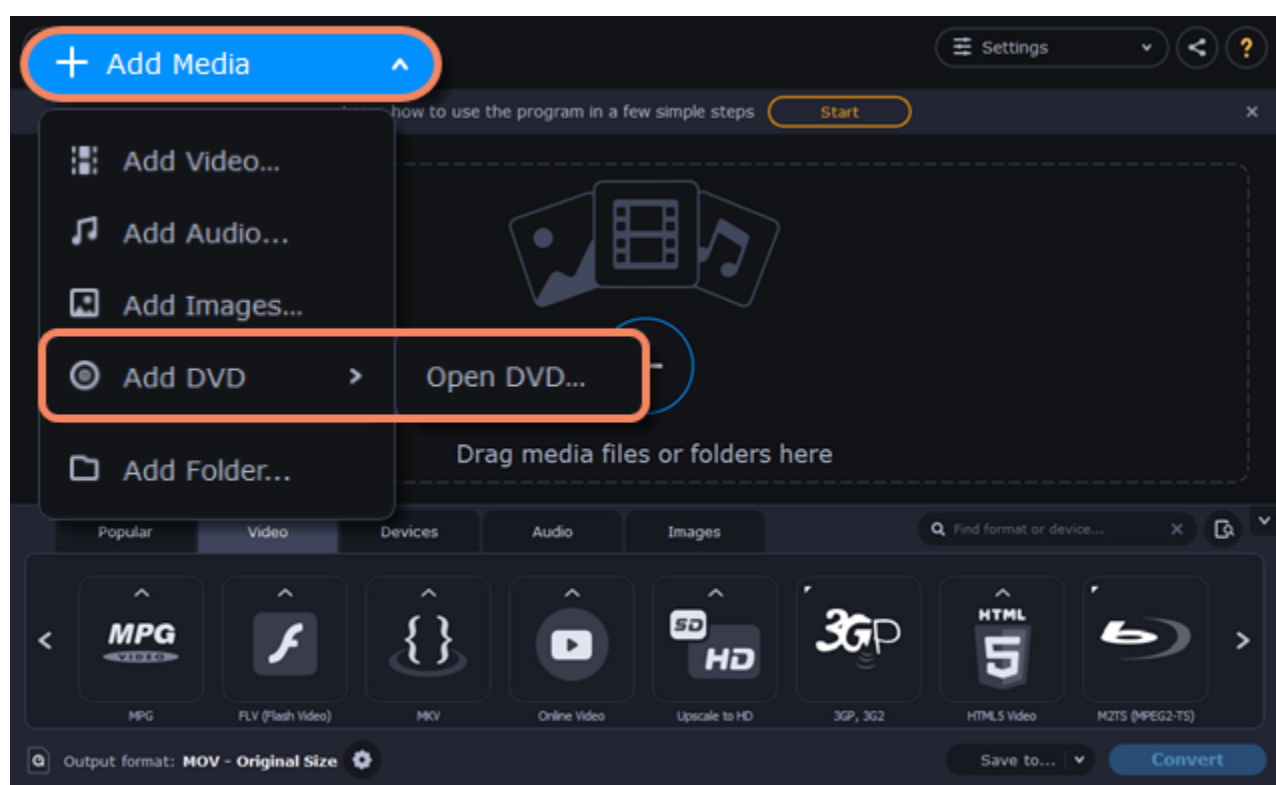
+ Add Media

Settings

how to use the program in a few simple steps Start

Add Video...

Add Audio...

Add Images...

Add DVD

Open DVD...

Add Folder...

Drag media files or folders here

Popular Video Devices Audio Images

Find format or device...

MPG VIDEO

SD HD

3GP

HTML 5

MPG FLV (Flash Video) MKV Online Video Upscale to HD 3GP, 3G2 HTML5 Video M2TS (MPEG2-TS)

Output format: MOV - Original Size

Save to...

Convert